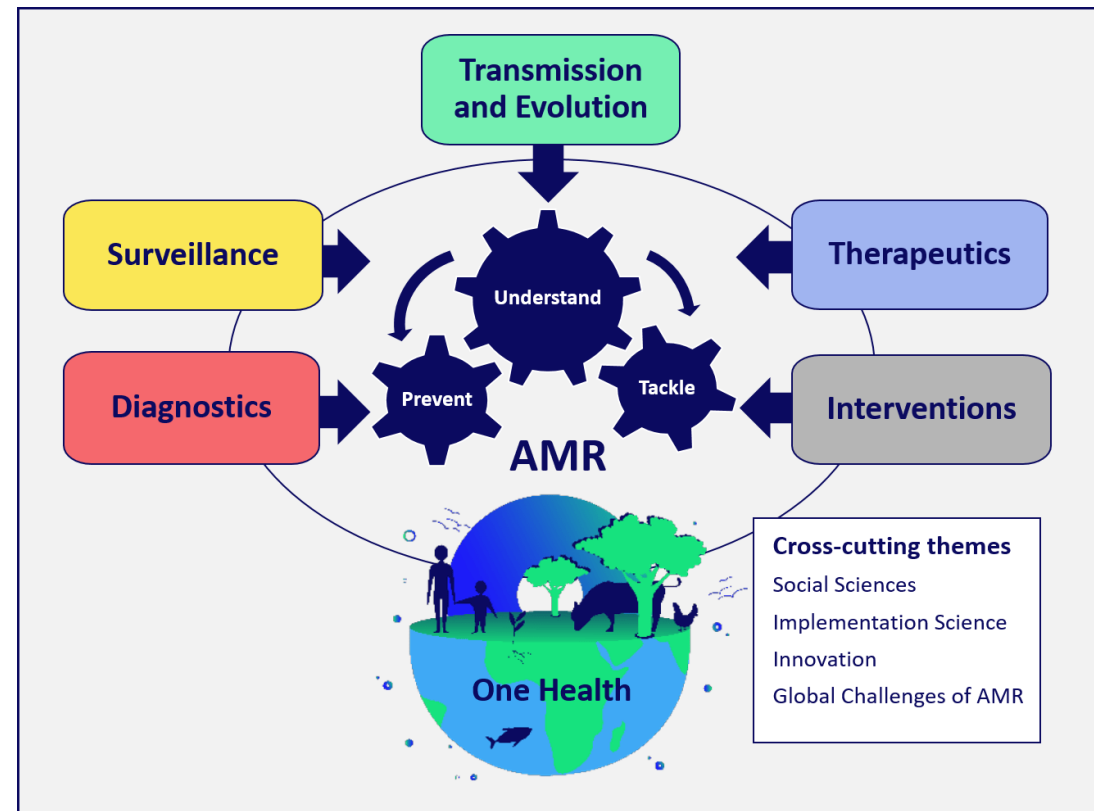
Transmission and Evolution

Surveillance

Therapeutics

Understand

Prevent

Tackle

Diagnostics

Interventions

AMR

One Health

Cross-cutting themes
Social Sciences
Implementation Science
Innovation
Global Challenges of AMR